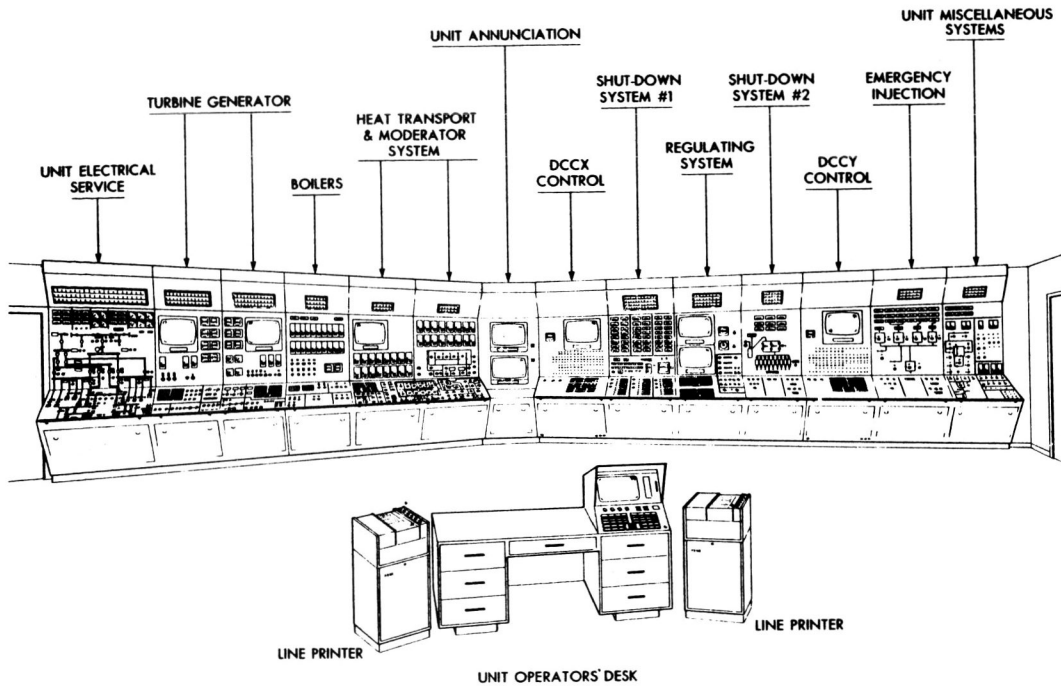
UNIT MISCELLANEOUS SYSTEMS

UNIT ANNUNCIATION

TURBINE GENERATOR

SHUT-DOWN SYSTEM #1

SHUT-DOWN SYSTEM #2

EMERGENCY INJECTION

HEAT TRANSPORT & MODERATOR SYSTEM

REGULATING SYSTEM

UNIT ELECTRICAL SERVICE

BOILERS

DCCX CONTROL

DCCY CONTROL

LINE PRINTER

LINE PRINTER

UNIT OPERATORS' DESK